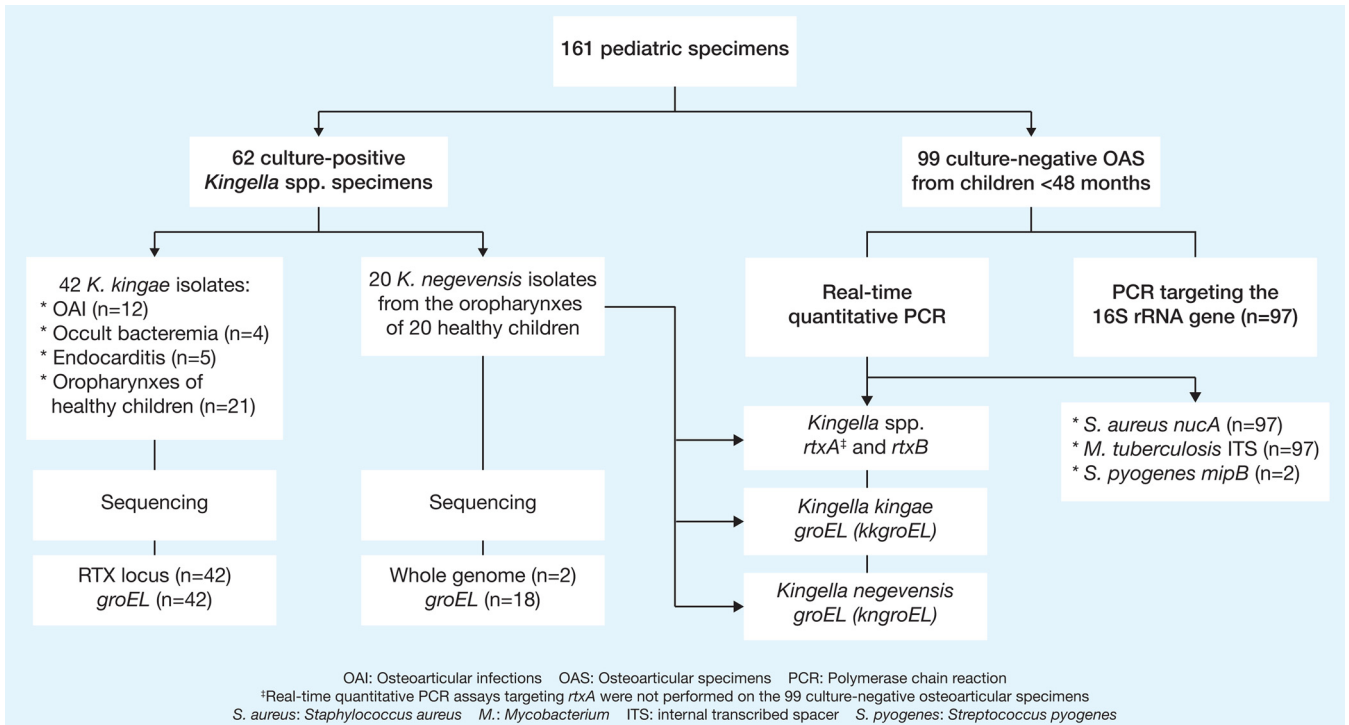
161 pediatric specimens

62 culture-positive Kingella spp. specimens

99 culture-negative OAS from children <48 months

42 K. kingae isolates:
* OAI (n=12)
* Occult bacteremia (n=4)
* Endocarditis (n=5)
* Oropharynxes of healthy children (n=21)

20 K. negevensis isolates from the oropharynxes of 20 healthy children

Real-time quantitative PCR

PCR targeting the 16S rRNA gene (n=97)

Sequencing

RTX locus (n=42)
groEL (n=42)

Sequencing

Whole genome (n=2)
groEL (n=18)

Kingella spp. rtxA‡ and rtxB

Kingella kingae groEL (kkgroEL)

Kingella negevensis groEL (kngroEL)

* S. aureus nucA (n=97)
* M. tuberculosis ITS (n=97)
* S. pyogenes mipB (n=2)

OAI: Osteoarticular infections OAS: Osteoarticular specimens PCR: Polymerase chain reaction
‡Real-time quantitative PCR assays targeting rtxA were not performed on the 99 culture-negative osteoarticular specimens
S. aureus: Staphylococcus aureus M.: Mycobacterium ITS: internal transcribed spacer S. pyogenes: Streptococcus pyogenes